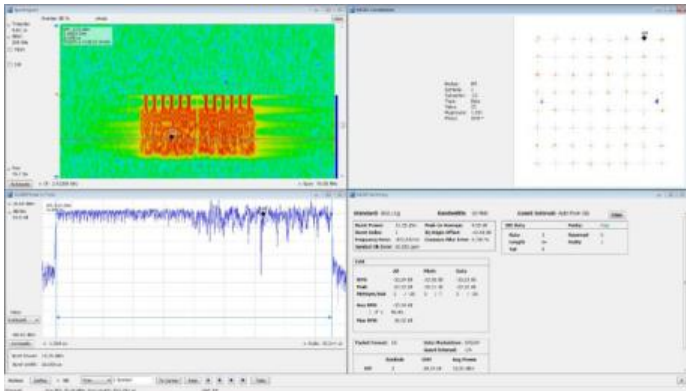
Spectrogram

OFDM Constellation

OFDM Power vs Time

OFDM Summary

Standard: 802.11g

Bandwidth: 20 MHz

Burst Power

Burst Index

Frequency Error

Symbol Clk Error

Peak to Average

IQ Origin Offset

Common Pilot Error

EVM

Pilots

Data

Peak

Max RMS

Packet Format

Data Modulation

Guard Interval

Symbols

Avg Power